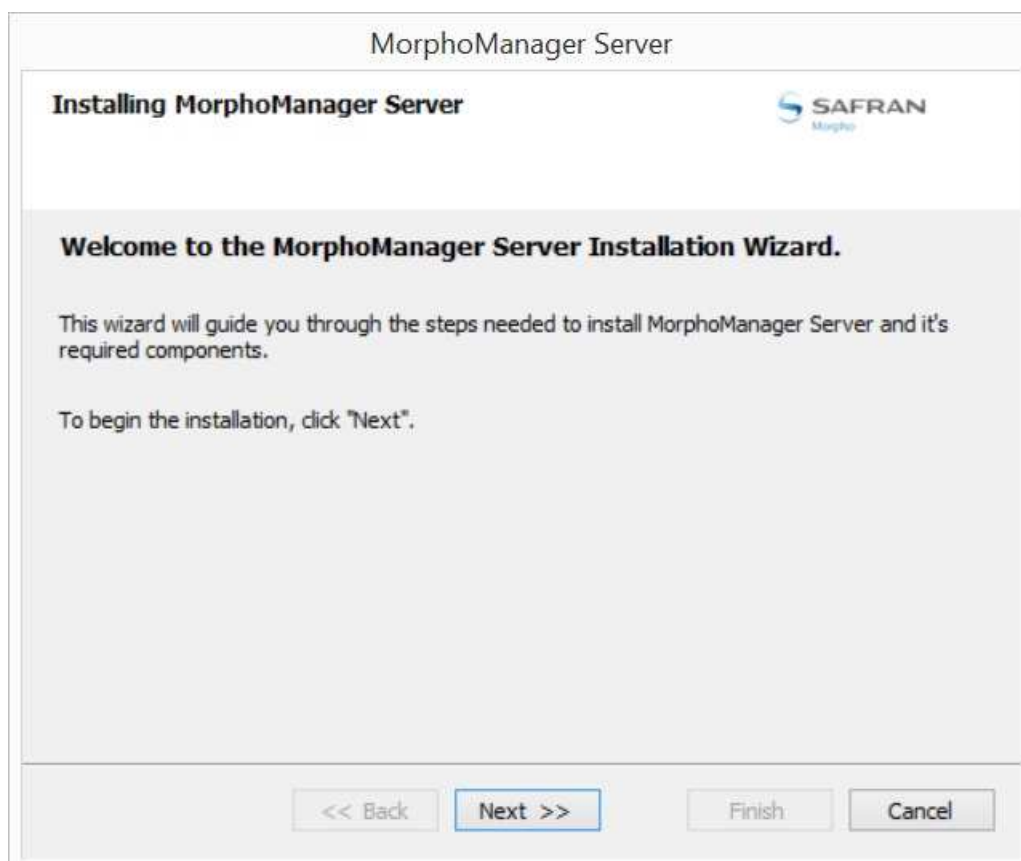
MorphoManager Server

Installing MorphoManager Server

SAFRAN
Morpho

Welcome to the MorphoManager Server Installation Wizard.

This wizard will guide you through the steps needed to install MorphoManager Server and it's required components.

To begin the installation, click "Next".

<< Back
Next >>
Finish
Cancel